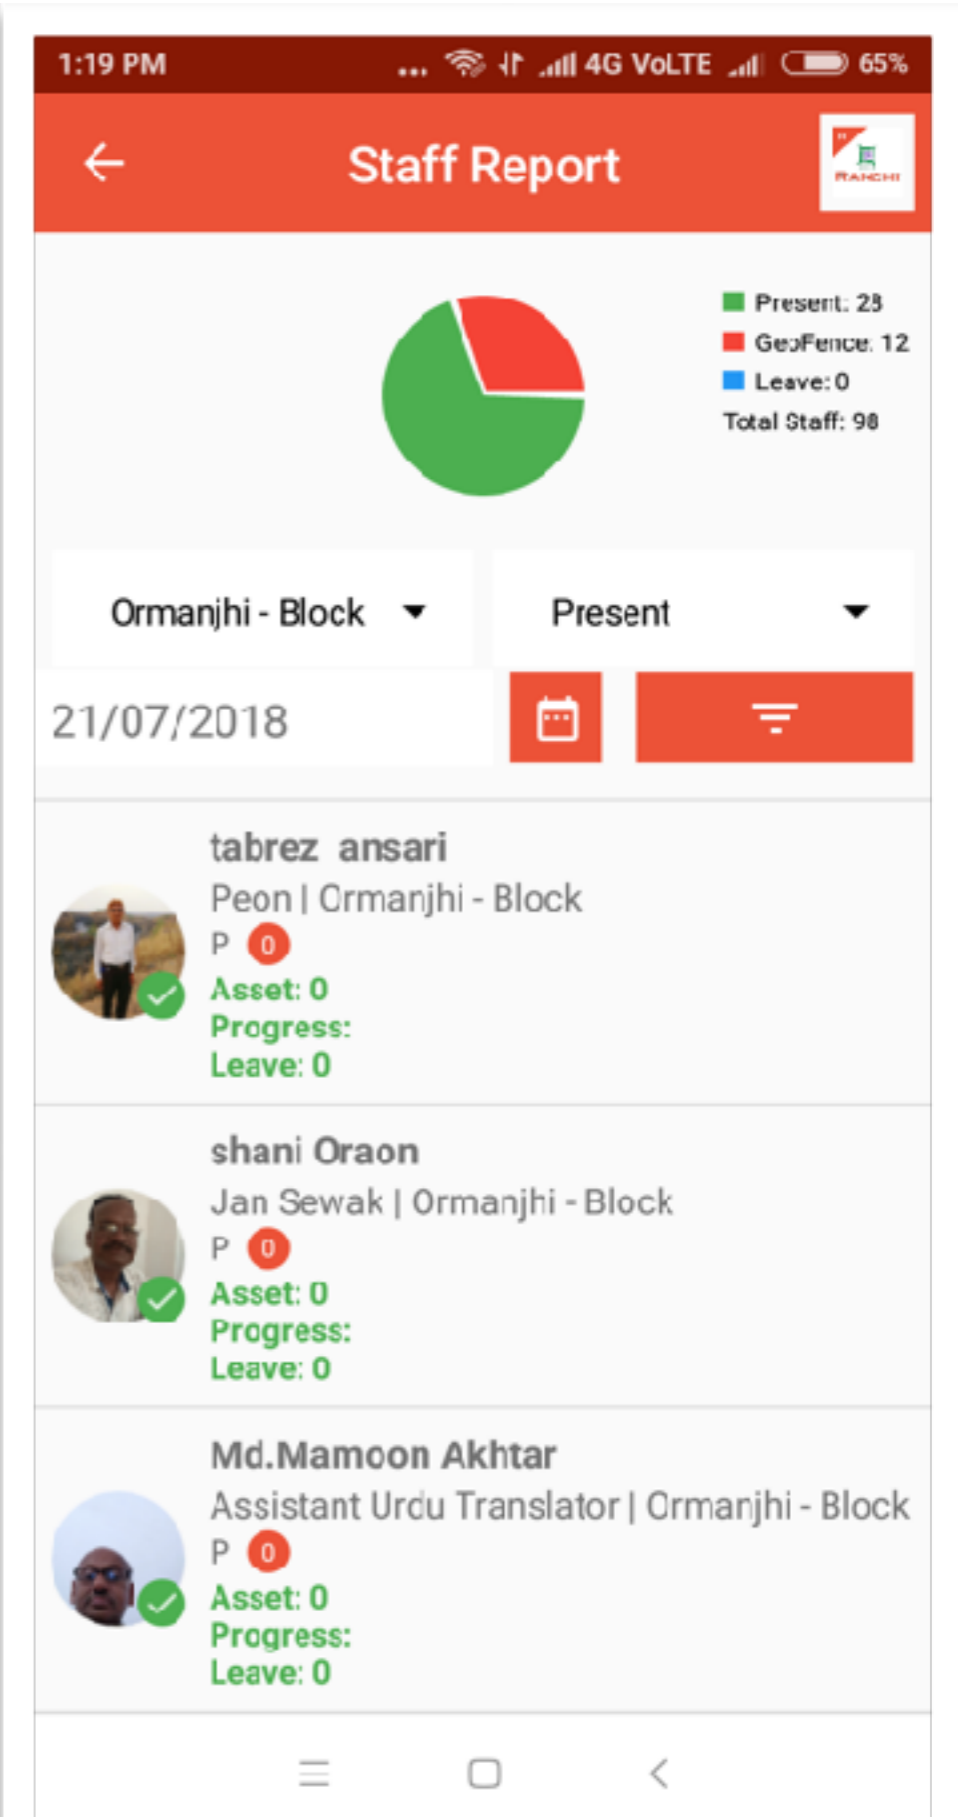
1:19 PM ... 4G VoLTE 65%

Staff Report

RANCHI

Present: 28
GeoFence: 12
Leave: 0
Total Staff: 98

Ormanjhi - Block

Present

21/07/2018

tabrez ansari
Peon | Ormanjhi - Block
P 0
Asset: 0
Progress:
Leave: 0

shani Oraon
Jan Sewak | Ormanjhi - Block
P 0
Asset: 0
Progress:
Leave: 0

Md.Mamoon Akhtar
Assistant Urdu Translator | Ormanjhi - Block
P 0
Asset: 0
Progress:
Leave: 0